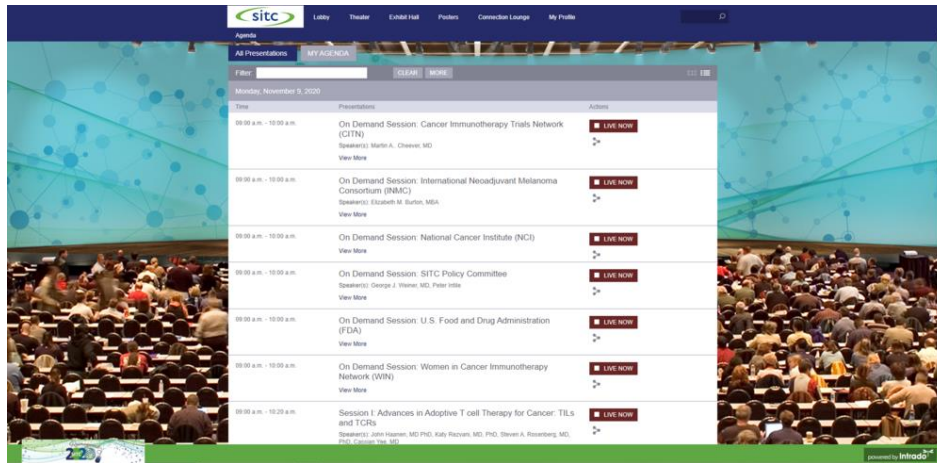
sitc Lobby Theater Exhibit Hall Posters Connection Lounge My Profile

Agenda

All Presentations MY AGENDA

Filter: CLEAR MORE

Monday, November 9, 2020

| Time | Presentations | Actions |
|---|---|---|
| 09:00 a.m. - 10:00 a.m. | On Demand Session: Cancer Immunotherapy Trials Network (CITN) Speaker(s): Martin A. Cheever, MD View More | LIVE NOW |
| 09:00 a.m. - 10:00 a.m. | On Demand Session: International Neoadjuvant Melanoma Consortium (INMC) Speaker(s): Elizabeth M. Burton, MBA View More | LIVE NOW |
| 09:00 a.m. - 10:00 a.m. | On Demand Session: National Cancer Institute (NCI) View More | LIVE NOW |
| 09:00 a.m. - 10:00 a.m. | On Demand Session: SITC Policy Committee Speaker(s): George J. Weiner, MD, Peter Intile View More | LIVE NOW |
| 09:00 a.m. - 10:00 a.m. | On Demand Session: U.S. Food and Drug Administration (FDA) View More | LIVE NOW |
| 09:00 a.m. - 10:00 a.m. | On Demand Session: Women in Cancer Immunotherapy Network (WIN) View More | LIVE NOW |
| 09:00 a.m. - 10:20 a.m. | Session I: Advances in Adoptive T cell Therapy for Cancer: TILs and TCRs Speaker(s): John Haanen, MD PhD, Katy Rezvani, MD, PhD, Steven A. Rosenberg, MD, PhD, Cassian Yee, MD | LIVE NOW |

2020

powered by Intrado